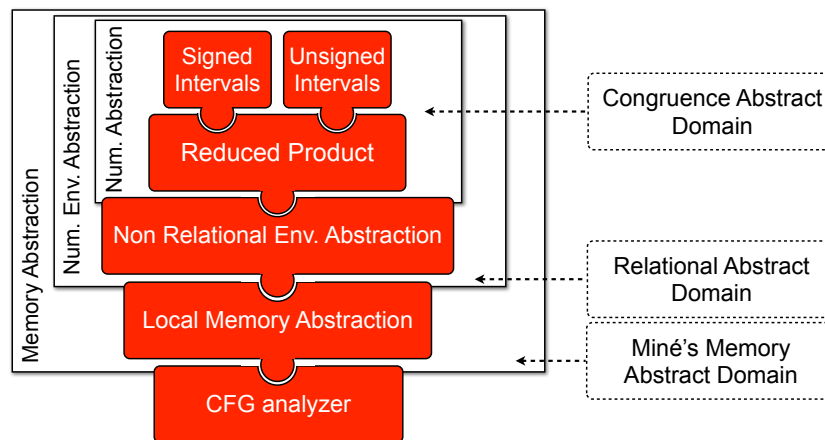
Memory Abstraction

Num. Env. Abstraction

Num. Abstraction

Signed Intervals

Unsigned Intervals

Reduced Product

Non Relational Env. Abstraction

Local Memory Abstraction

CFG analyzer

Congruence Abstract Domain

Relational Abstract Domain

Miné’s Memory Abstract Domain